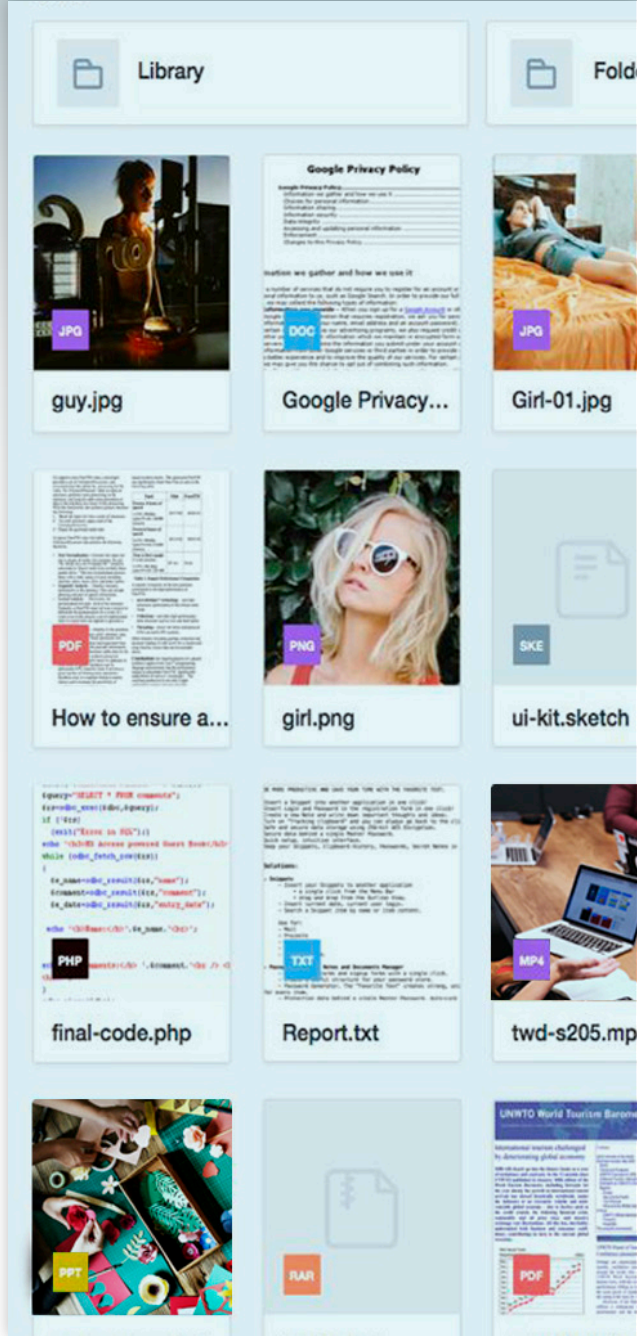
Library

Folde

Google Privacy Policy

mation we gather and how we use it

JPG

guy.jpg

DOC

Google Privacy...

JPG

Girl-01.jpg

PDF

How to ensure a...

PNG

girl.png

SKE

ui-kit.sketch

PHP

final-code.php

TXT

Report.txt

MP4

twd-s205.mp

UNWTO World Tourism Barome

PPT

RAR

PDF